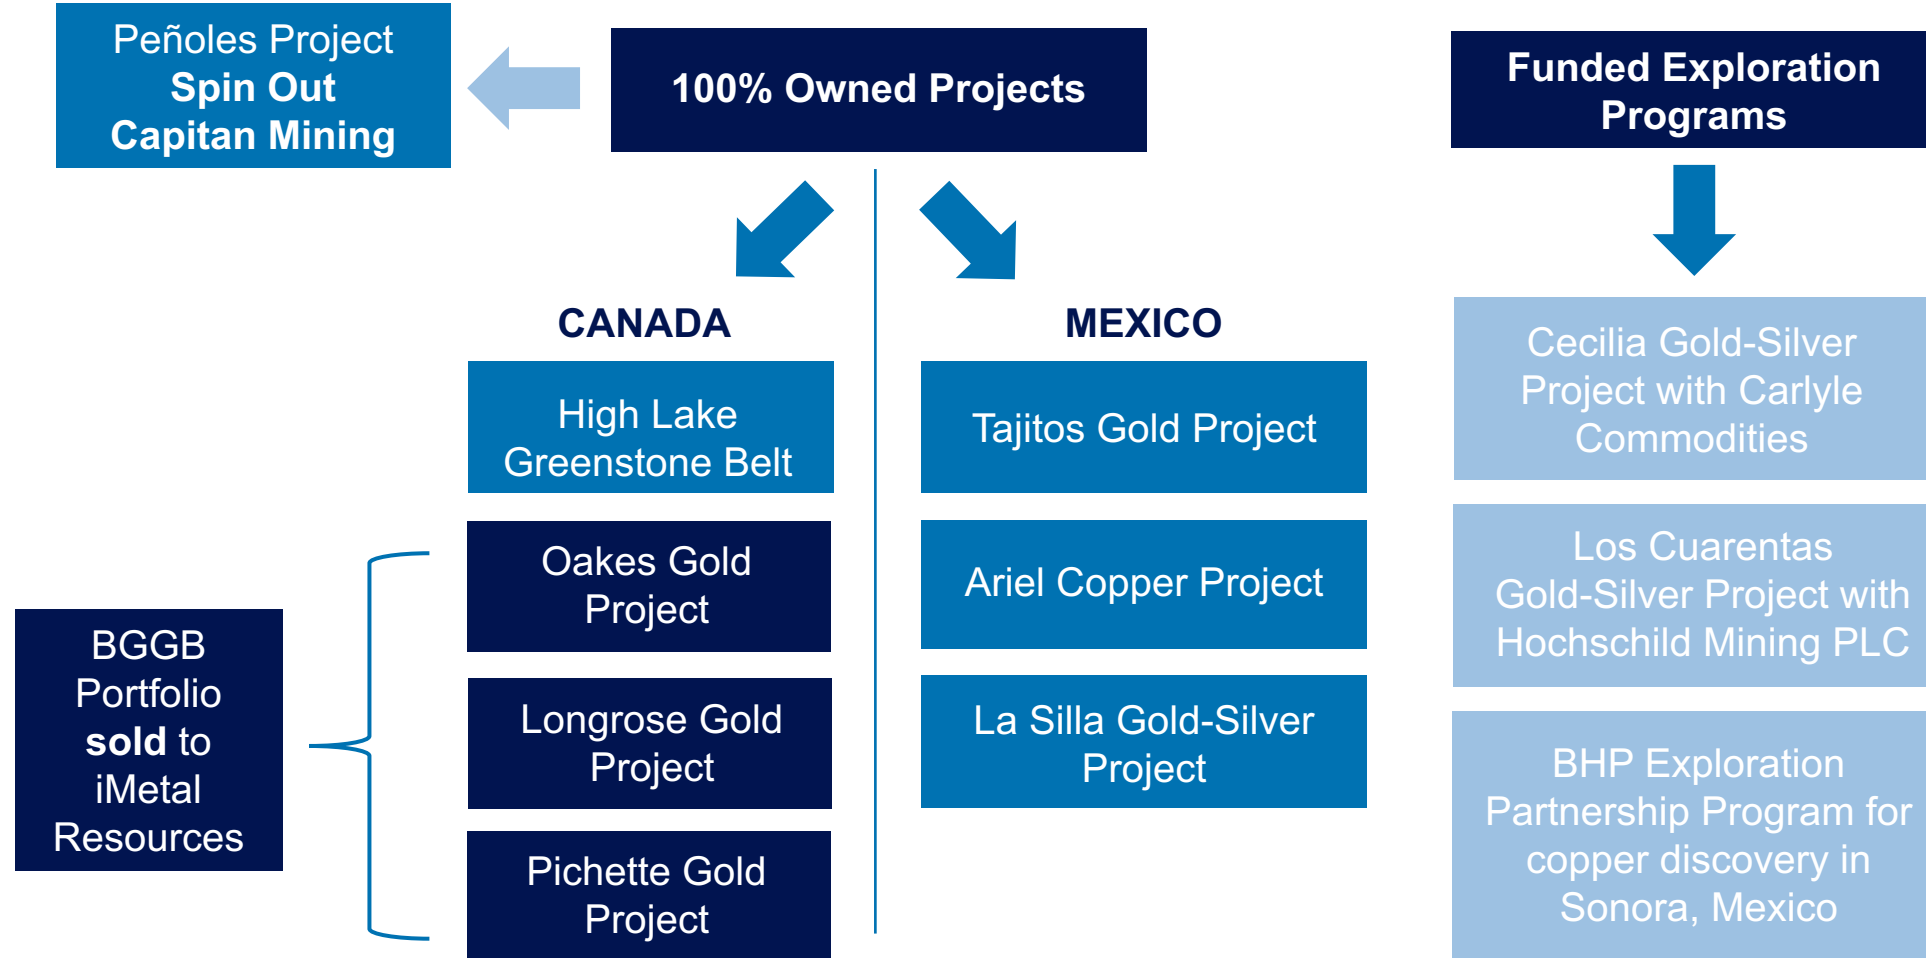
Peñoles Project
Spin Out
Capitan Mining

100% Owned Projects

Funded Exploration Programs

CANADA

MEXICO

High Lake Greenstone Belt

Oakes Gold Project

Longrose Gold Project

Pichette Gold Project

BGGB Portfolio sold to iMetal Resources

Tajitos Gold Project

Ariel Copper Project

La Silla Gold-Silver Project

Cecilia Gold-Silver Project with Carlyle Commodities

Los Cuarentas Gold-Silver Project with Hochschild Mining PLC

BHP Exploration Partnership Program for copper discovery in Sonora, Mexico